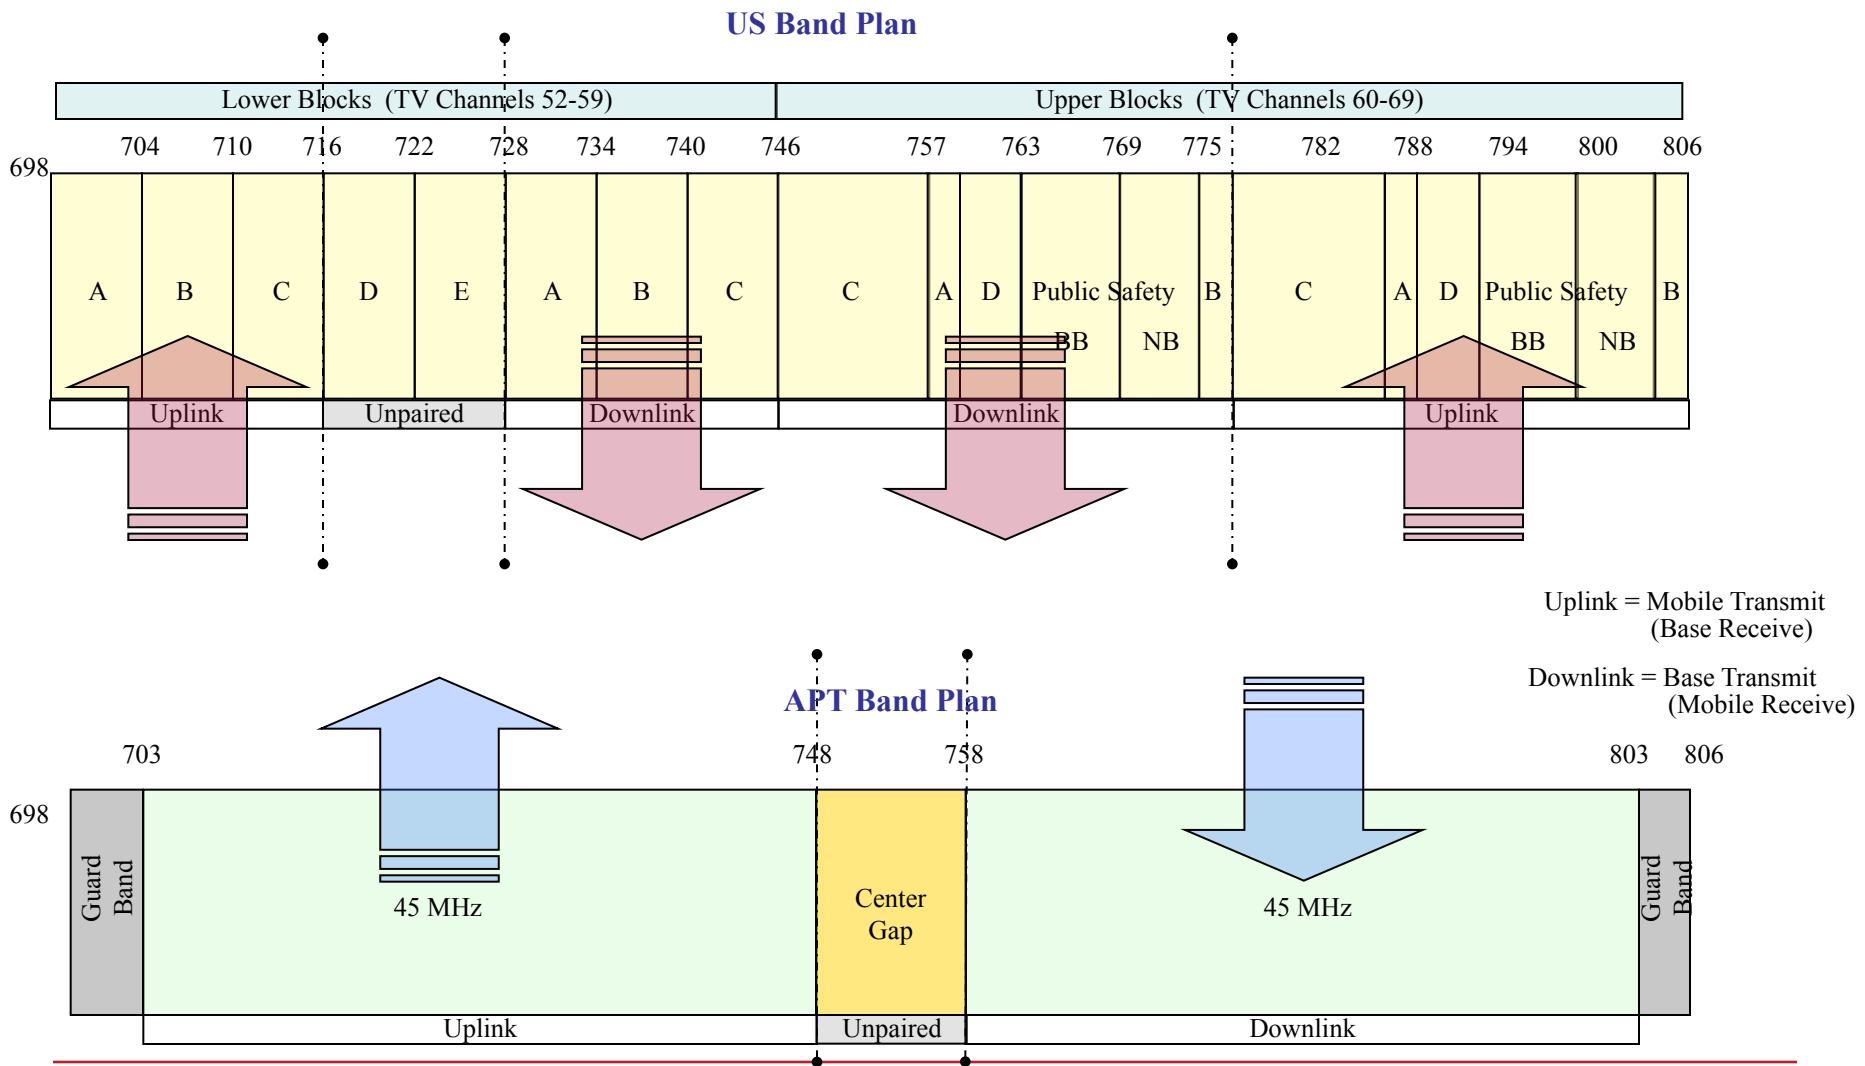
US Band Plan

Lower Blocks (TV Channels 52-59)

Upper Blocks (TV Channels 60-69)

698 704 710 716 722 728 734 740 746 757 763 769 775 782 788 794 800 806

A B C D E A B C C A D Public Safety BB NB B C A D Public Safety BB NB B

Uplink Unpaired Downlink Downlink Uplink

Uplink = Mobile Transmit (Base Receive)

Downlink = Base Transmit (Mobile Receive)

APT Band Plan

703 748 758 803 806

698

Guard Band

45 MHz

Center Gap

45 MHz

Guard Band

Uplink Unpaired Downlink